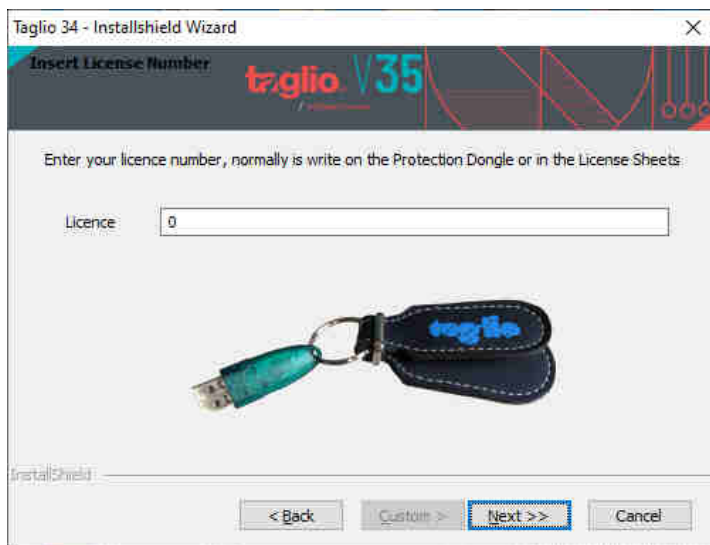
Taglio 34 - Installshield Wizard

Insert License Number

taglio V35

Enter your licence number, normally is write on the Protection Dongle or in the License Sheets

Licence 0

taglio

InstallShield

< Back
Custom >
Next >>
Cancel